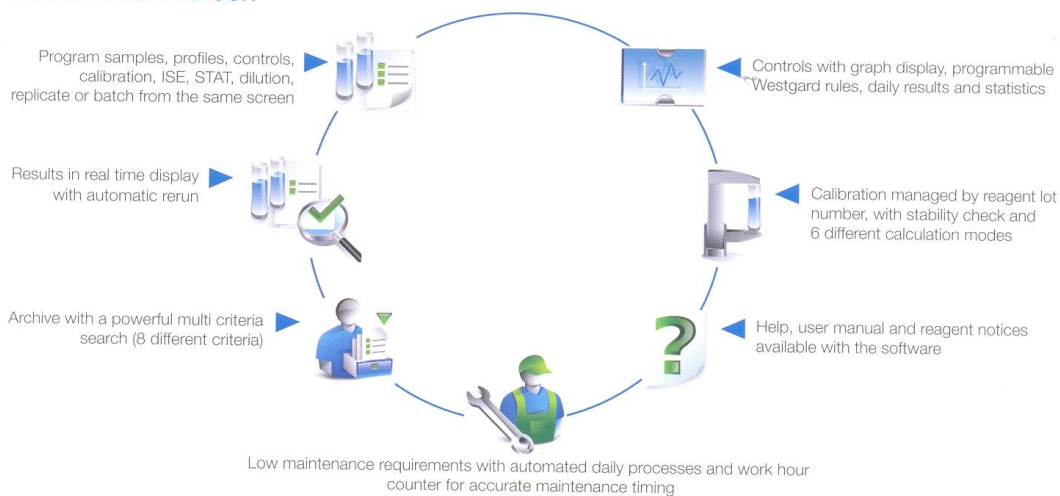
Program samples, profiles, controls, calibration, ISE, STAT, dilution, replicate or batch from the same screen

Controls with graph display, programmable Westgard rules, daily results and statistics

Results in real time display with automatic rerun

Calibration managed by reagent lot number, with stability check and 6 different calculation modes

Archive with a powerful multi criteria search (8 different criteria)

Help, user manual and reagent notices available with the software

Low maintenance requirements with automated daily processes and work hour counter for accurate maintenance timing